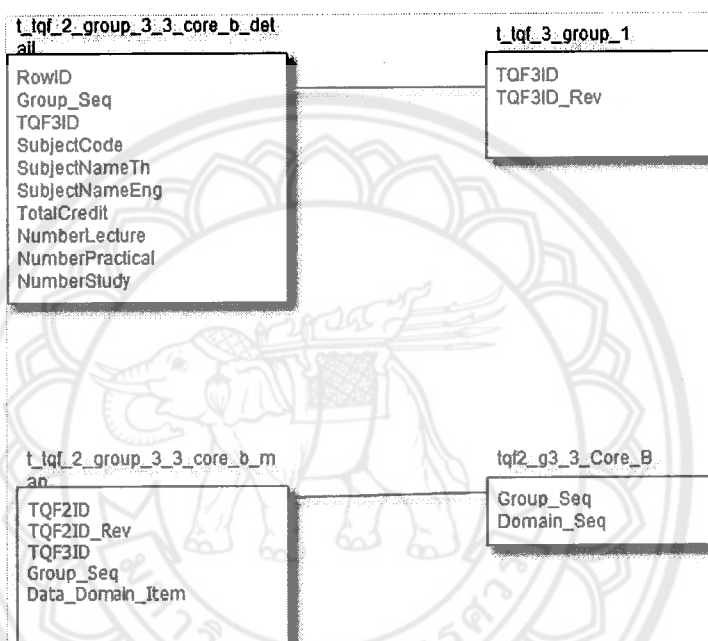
t_tqf_2_group_3_3_core_b_detail

RowID
Group_Seq
TQF3ID
SubjectCode
SubjectNameTh
SubjectNameEng
TotalCredit
NumberLecture
NumberPractical
NumberStudy

t_tqf_3_group_1

TQF3ID
TQF3ID_Rev

t_tqf_2_group_3_3_core_b_main

TQF2ID
TQF2ID_Rev
TQF3ID
Group_Seq
Data_Domain_Item

tqf2_g3_3_Core_B

Group_Seq
Domain_Seq